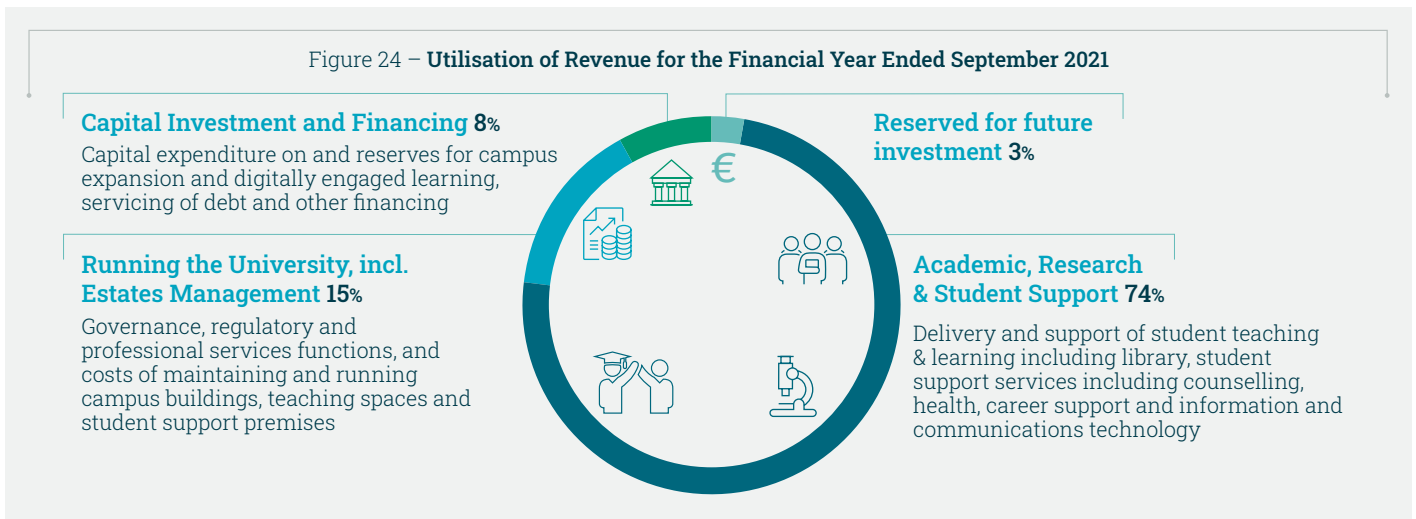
Figure 24 – **Utilisation of Revenue for the Financial Year Ended September 2021**

**Capital Investment and Financing 8%**
Capital expenditure on and reserves for campus expansion and digitally engaged learning, servicing of debt and other financing

**Reserved for future investment 3%**

**Running the University, incl. Estates Management 15%**
Governance, regulatory and professional services functions, and costs of maintaining and running campus buildings, teaching spaces and student support premises

**Academic, Research & Student Support 74%**
Delivery and support of student teaching & learning including library, student support services including counselling, health, career support and information and communications technology

€